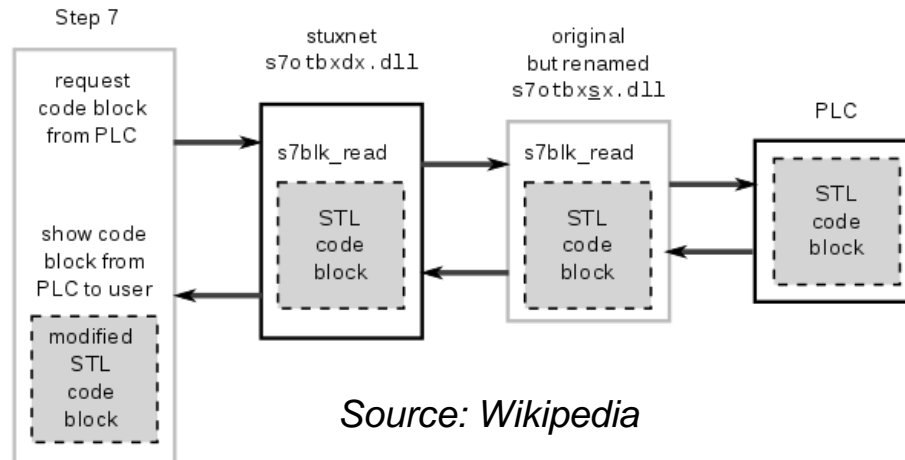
Step 7

request code block from PLC

show code block from PLC to user

modified STL code block

stuxnet s7otbxdx.dll

s7blk_read

STL code block

original but renamed s7otbxsx.dll

s7blk_read

STL code block

PLC

STL code block

Source: Wikipedia